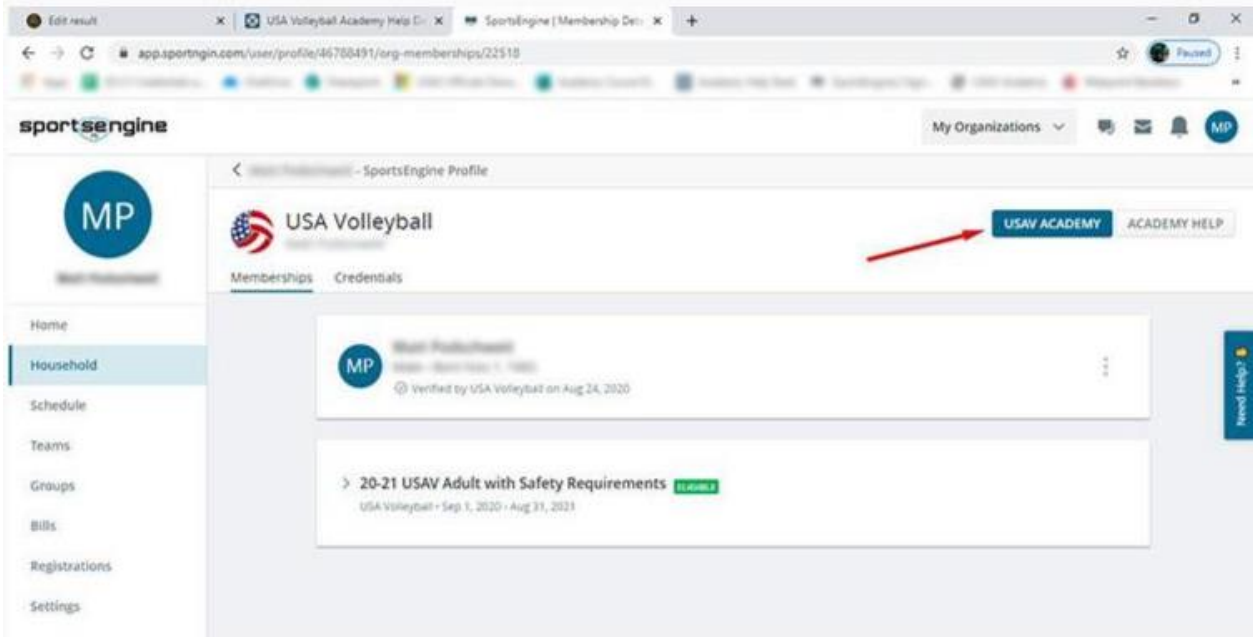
Edit result
USA Volleyball Academy Help D
SportsEngine | Membership Det
app.sportngin.com/user/profile/46788491/org-memberships/22510
Paused

sportsengine
My Organizations
MP

MP
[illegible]

Home
Household
Schedule
Teams
Groups
Bills
Registrations
Settings

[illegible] - SportsEngine Profile
USA Volleyball
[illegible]
USAV ACADEMY
ACADEMY HELP
Memberships
Credentials

MP
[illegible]
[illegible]
Verified by USA Volleyball on Aug 24, 2020

20-21 USAV Adult with Safety Requirements ELIGIBLE
USA Volleyball • Sep 1, 2020 - Aug 31, 2021

Need Help?